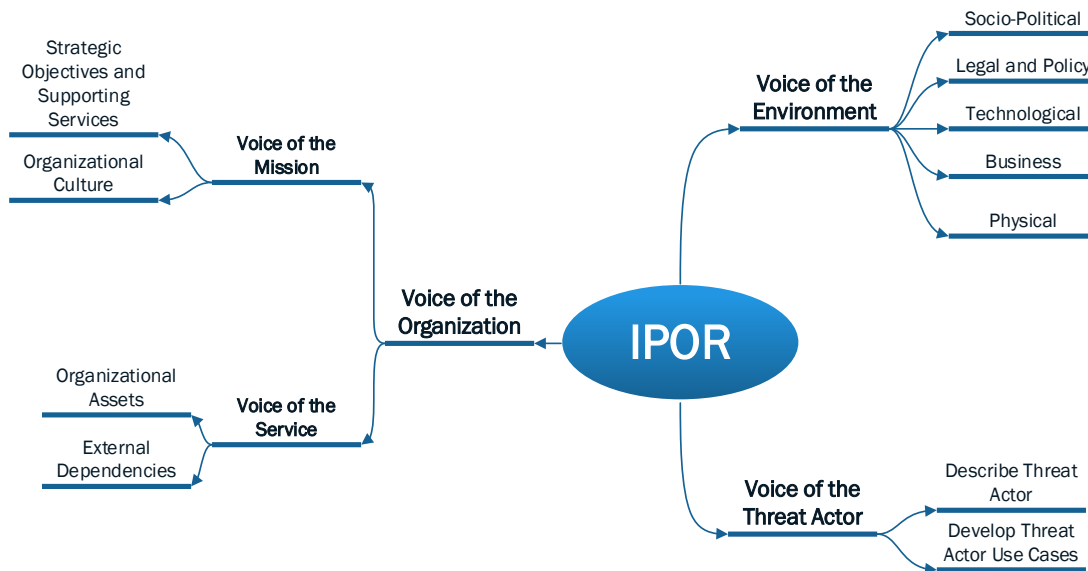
Strategic Objectives and Supporting Services

Organizational Culture

Voice of the Mission

Voice of the Organization

Organizational Assets

External Dependencies

Voice of the Service

IPOR

Voice of the Environment

Socio-Political

Legal and Policy

Technological

Business

Physical

Voice of the Threat Actor

Describe Threat Actor

Develop Threat Actor Use Cases